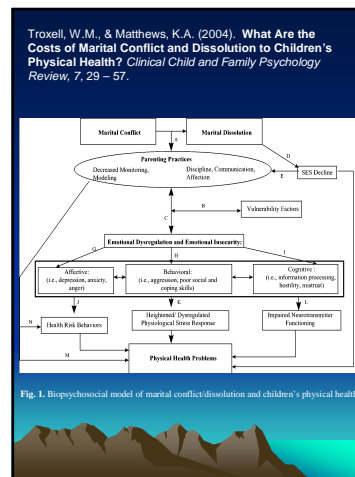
Troxell, W.M., & Matthews, K.A. (2004). **What Are the Costs of Marital Conflict and Dissolution to Children's Physical Health?** *Clinical Child and Family Psychology Review, 7*, 29 – 57.

Marital Conflict

A

Marital Dissolution

Parenting Practices

Decreased Monitoring, Modeling

Discipline, Communication, Affection

D

E

SES Decline

B

Vulnerability Factors

C

Emotional Dysregulation and Emotional Insecurity:

G

H

I

Affective: (i.e., depression, anxiety, anger)

Behavioral: (i.e., aggression, poor social and coping skills)

Cognitive : (i.e., information processing, hostility, mistrust)

N

J

K

L

Health Risk Behaviors

Heightened/ Dysregulated Physiological Stress Response

Impaired Neurotransmitter Functioning

M

Physical Health Problems

**Fig. 1.** Biopsychosocial model of marital conflict/dissolution and children's physical health